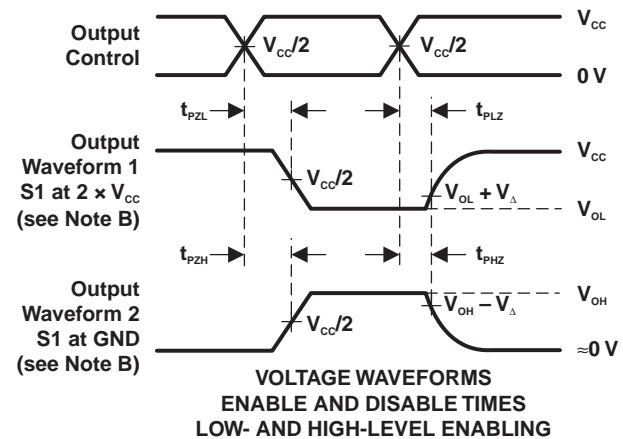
Output Control

$V_{CC}/2$

$V_{CC}/2$

$V_{CC}$

0 V

$t_{PZL}$

$t_{PLZ}$

Output Waveform 1 S1 at $2 \times V_{CC}$ (see Note B)

$V_{CC}/2$

$V_{OL} + V_{\Delta}$

$V_{CC}$

$V_{OL}$

$t_{PZH}$

$t_{PHZ}$

Output Waveform 2 S1 at GND (see Note B)

$V_{CC}/2$

$V_{OH} - V_{\Delta}$

$V_{OH}$

≈0 V

VOLTAGE WAVEFORMS ENABLE AND DISABLE TIMES LOW- AND HIGH-LEVEL ENABLING